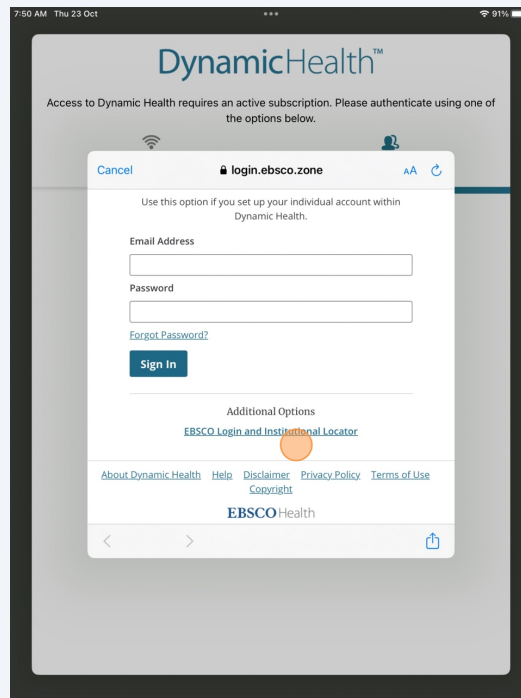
7:50 AM Thu 23 Oct

91%

DynamicHealth™

Access to Dynamic Health requires an active subscription. Please authenticate using one of the options below.

Cancel

login.ebsco.zone

AA

Use this option if you set up your individual account within Dynamic Health.

Email Address

Password

Forgot Password?

Sign In

Additional Options

EBSCO Login and Institutional Locator

About Dynamic Health Help Disclaimer Privacy Policy Terms of Use Copyright

EBSCOHealth